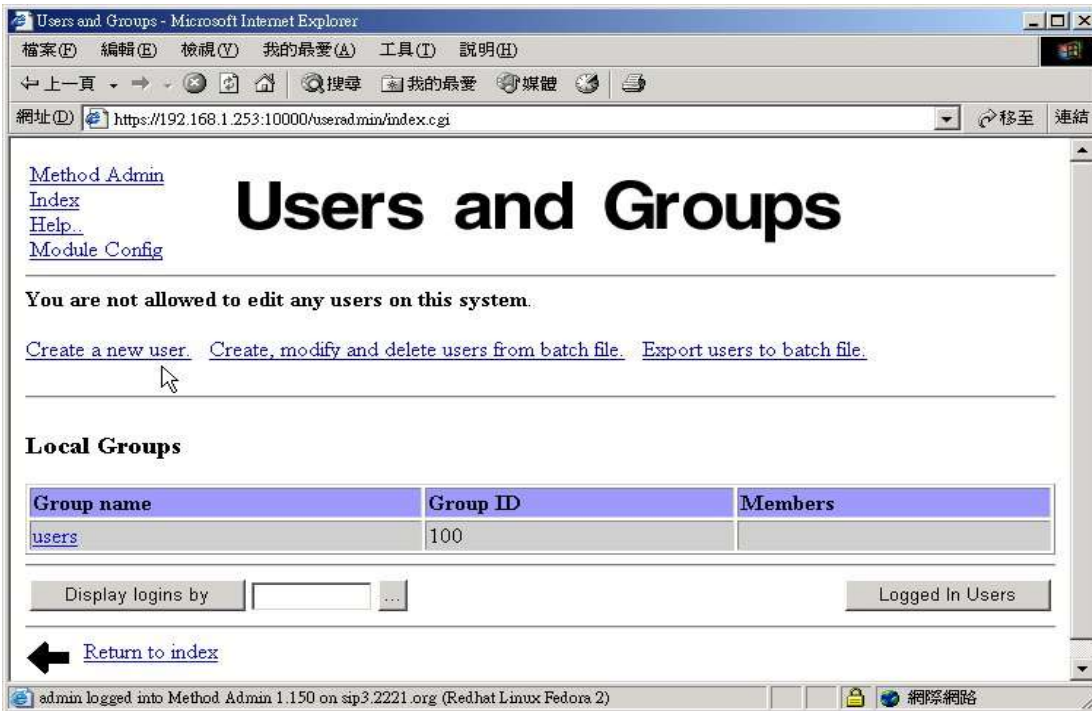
Users and Groups - Microsoft Internet Explorer

檔案(F) 編輯(E) 檢視(V) 我的最愛(A) 工具(T) 說明(H)

上一頁 搜尋 我的最愛 媒體

網址(D) https://192.168.1.253:10000/useradmin/index.cgi 移至 連結

Method Admin
Index
Help..
Module Config

Users and Groups

You are not allowed to edit any users on this system.

Create a new user. Create, modify and delete users from batch file. Export users to batch file.

Local Groups

| Group name | Group ID | Members |
|---|---|---|
| users | 100 | |

Display logins by ...

Logged In Users

Return to index

admin logged into Method Admin 1.150 on sip3.2221.org (Redhat Linux Fedora 2)

網際網路